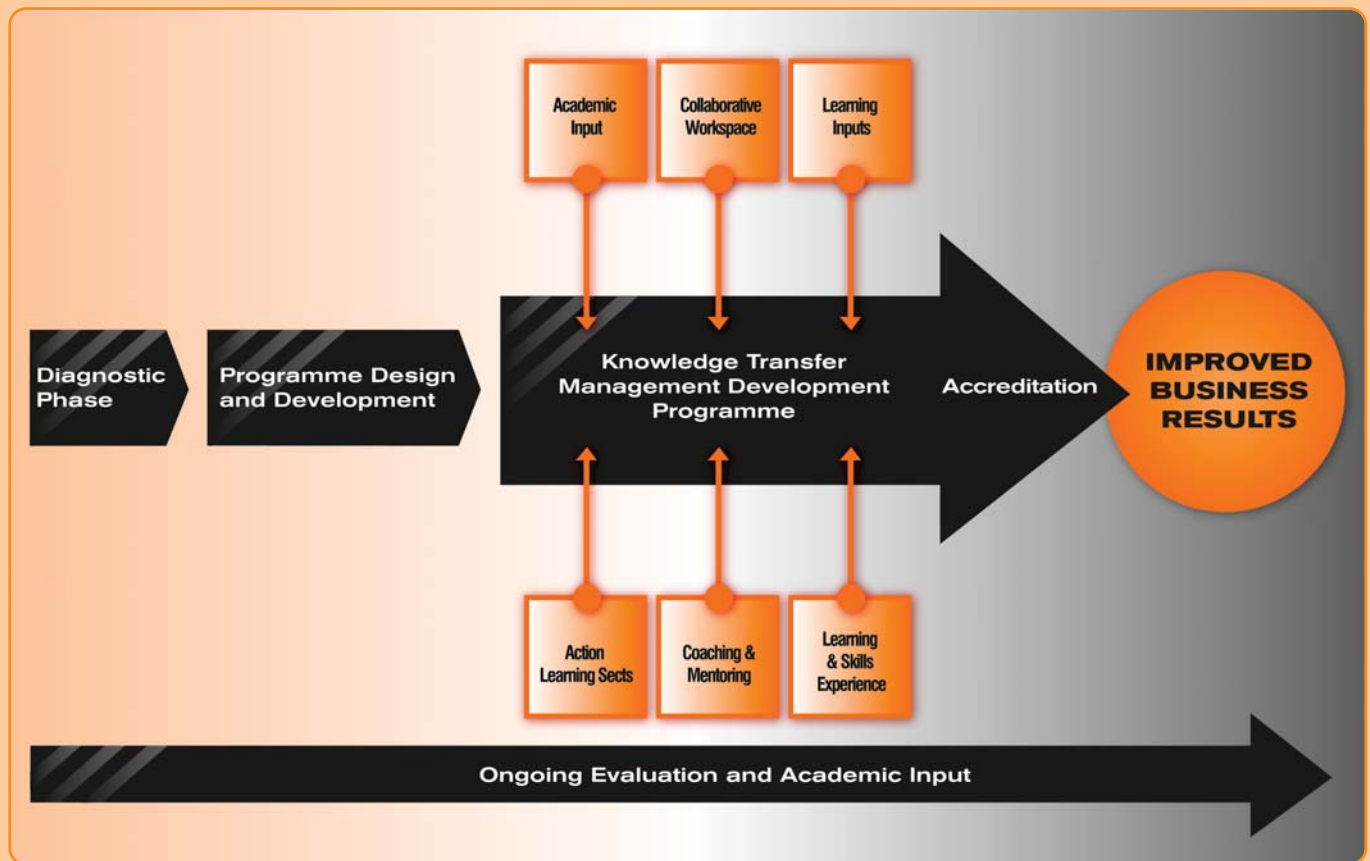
Academic Input

Collaborative Workspace

Learning Inputs

Diagnostic Phase

Programme Design and Development

Knowledge Transfer Management Development Programme

Accreditation

IMPROVED BUSINESS RESULTS

Action Learning Sects

Coaching & Mentoring

Learning & Skills Experience

Ongoing Evaluation and Academic Input